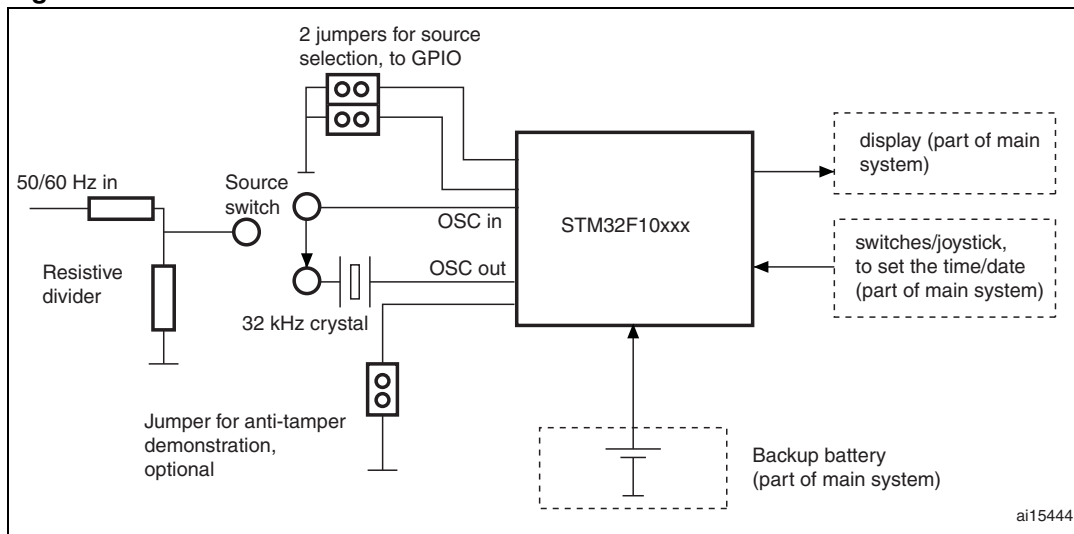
2 jumpers for source selection, to GPIO

50/60 Hz in

Source switch

OSC in

STM32F10xxx

display (part of main system)

switches/joystick, to set the time/date (part of main system)

OSC out

Resistive divider

32 kHz crystal

Jumper for anti-tamper demonstration, optional

Backup battery (part of main system)

ai15444